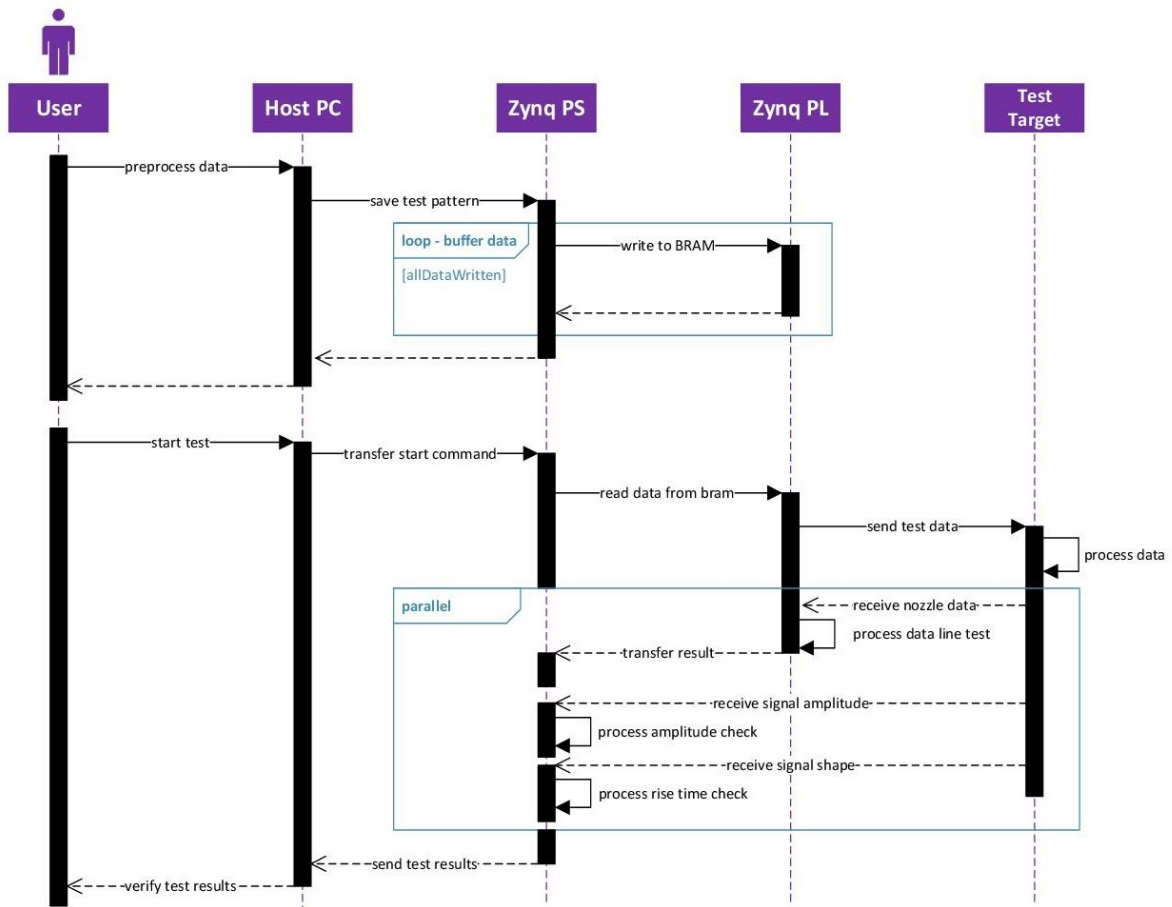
User

Host PC

Zynq PS

Zynq PL

Test Target

preprocess data

save test pattern

loop - buffer data

[allDataWritten]

write to BRAM

start test

transfer start command

read data from bram

send test data

process data

parallel

receive nozzle data

process data line test

transfer result

receive signal amplitude

process amplitude check

receive signal shape

process rise time check

send test results

verify test results